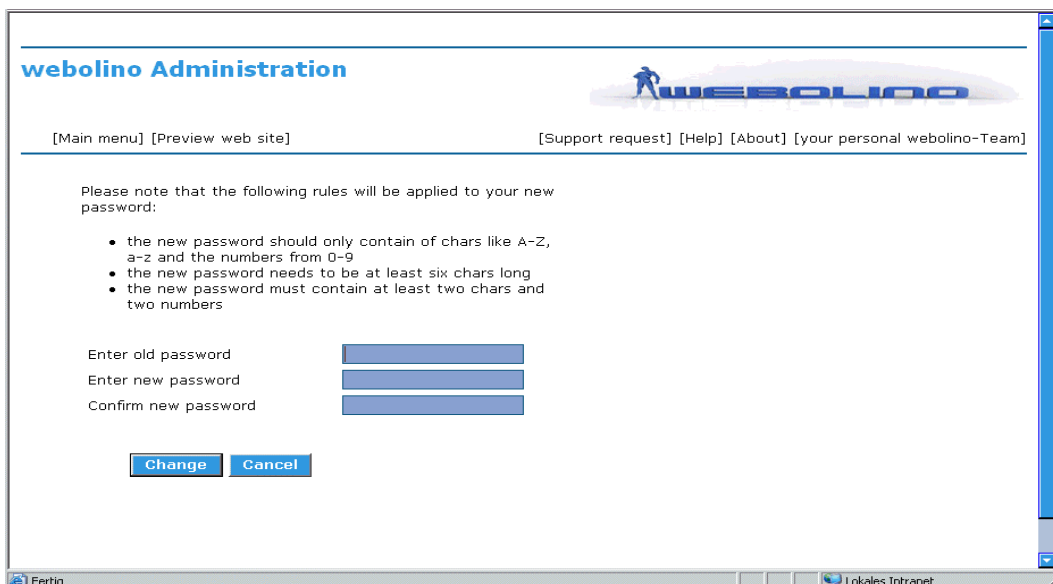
webolino Administration

WEBOLINO

[Main menu] [Preview web site]

[Support request] [Help] [About] [your personal webolino-Team]

Please note that the following rules will be applied to your new password:

- the new password should only contain of chars like A-Z, a-z and the numbers from 0-9
- the new password needs to be at least six chars long
- the new password must contain at least two chars and two numbers

Enter old password

Enter new password

Confirm new password

Change Cancel

Fertig

Lokales Intranet